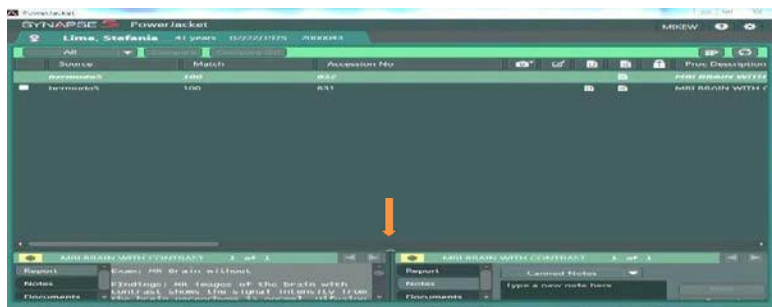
PowerJacket

SYNAPSE PowerJacket

MKEW

Lima, Stefania 41 years 07/22/1975 2000043

All

Compare

Compare All

| Source | Match | Accession No | Proc Description |
|---|---|---|---|
| bermonk5 | 100 | 832 | MRI BRAIN WITHOUT |
| bermonk5 | 100 | 831 | MRI BRAIN WITH C |

MRI BRAIN WITH CONTRAST 1 of 1

Report

Notes

Documents

Exam: MR Brain without

Findings: MR images of the brain with contrast shows the signal intensity from the brain parenchyma is normal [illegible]

MRI BRAIN WITH CONTRAST 1 of 1

Report

Notes

Documents

Canned Notes

type a new note here